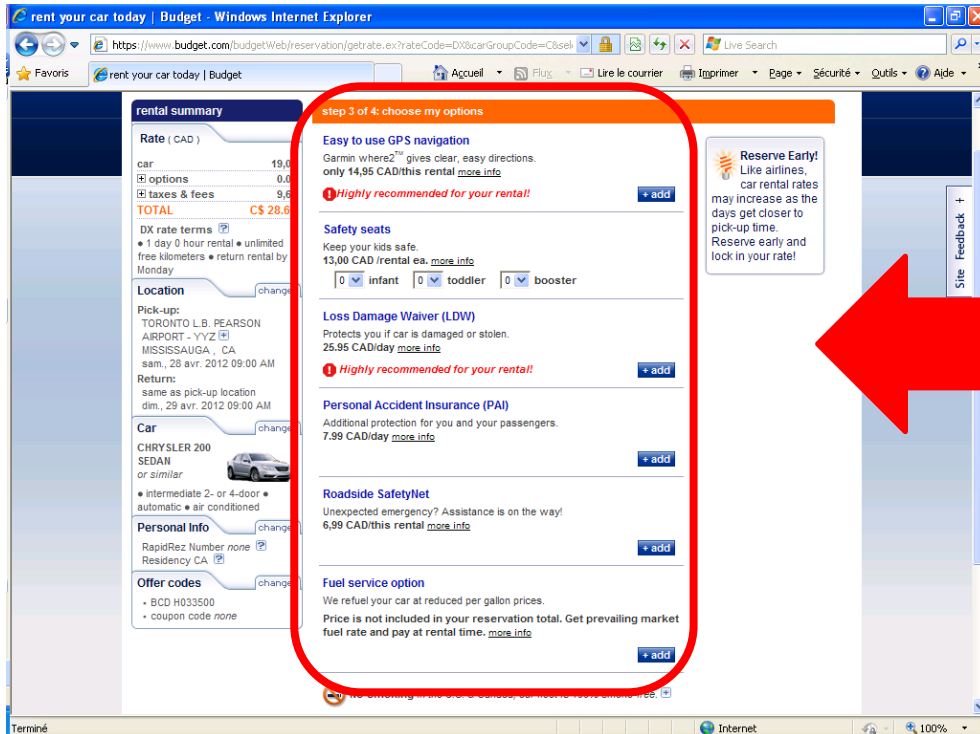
rent your car today | Budget - Windows Internet Explorer

https://www.budget.com/budgetWeb/reservation/getrate.ex?rateCode=DX&carGroupCode=C&sel

Live Search

Favoris | rent your car today | Budget

Accueil | Flux | Lire le courrier | Imprimer | Page | Sécurité | Outils | Aide

rental summary

Rate ( CAD )

car 19,0
⊞ options 0.0
⊞ taxes & fees 9,6
TOTAL C$ 28.6

DX rate terms
• 1 day 0 hour rental • unlimited free kilometers • return rental by Monday

Location change

Pick-up:
TORONTO L.B. PEARSON AIRPORT - YYZ
MISSISSAUGA , CA
sam., 28 avr. 2012 09:00 AM
Return:
same as pick-up location
dim., 29 avr. 2012 09:00 AM

Car change

CHRYSLER 200 SEDAN
or similar
• intermediate 2- or 4-door • automatic • air conditioned

Personal Info change

RapidRez Number none
Residency CA

Offer codes change

• BCD H033500
• coupon code none

step 3 of 4: choose my options

Easy to use GPS navigation
Garmin where2™ gives clear, easy directions.
only 14,95 CAD/this rental more info
Highly recommended for your rental!
+ add

Safety seats
Keep your kids safe.
13,00 CAD /rental ea. more info
0 infant 0 toddler 0 booster

Loss Damage Waiver (LDW)
Protects you if car is damaged or stolen.
25.95 CAD/day more info
Highly recommended for your rental!
+ add

Personal Accident Insurance (PAI)
Additional protection for you and your passengers.
7.99 CAD/day more info
+ add

Roadside SafetyNet
Unexpected emergency? Assistance is on the way!
6,99 CAD/this rental more info
+ add

Fuel service option
We refuel your car at reduced per gallon prices.
Price is not included in your reservation total. Get prevailing market fuel rate and pay at rental time. more info
+ add

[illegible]

Reserve Early!
Like airlines, car rental rates may increase as the days get closer to pick-up time. Reserve early and lock in your rate!

Site Feedback +

Terminé | Internet | 100%